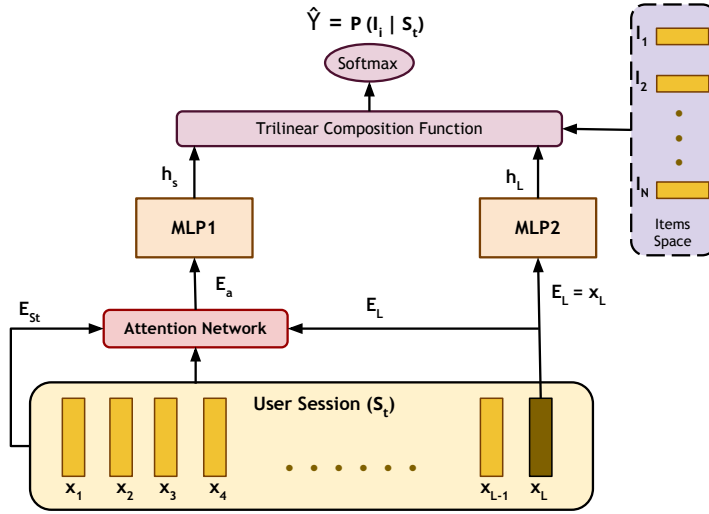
$\hat{Y} = P(I_i \mid S_t)$

Softmax

Trilinear Composition Function

$I_1$

$I_2$

$I_N$

Items Space

$h_s$

$h_L$

MLP1

MLP2

$E_a$

$E_{St}$

$E_L$

$E_L = x_L$

Attention Network

User Session ($S_t$)

$x_1$ $x_2$ $x_3$ $x_4$ $x_{L-1}$ $x_L$